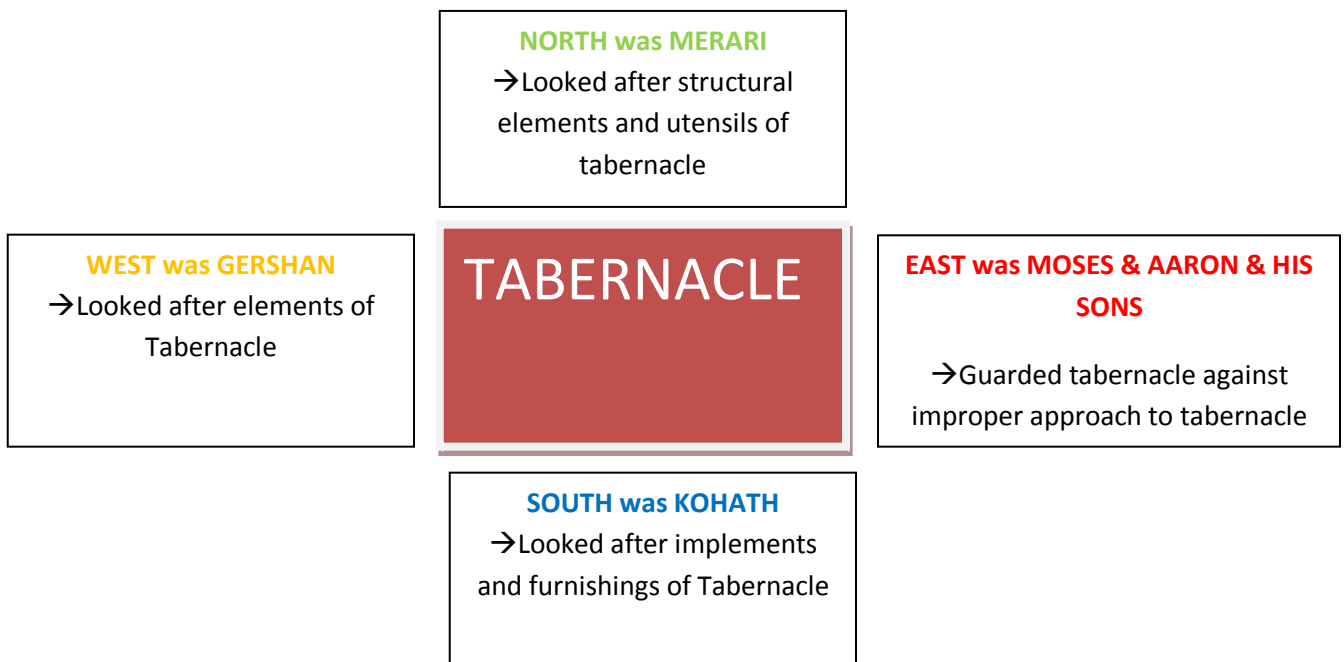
NORTH was MERARI
→Looked after structural elements and utensils of tabernacle

WEST was GERSHAN
→Looked after elements of Tabernacle

TABERNACLE

EAST was MOSES & AARON & HIS SONS

→Guarded tabernacle against improper approach to tabernacle

SOUTH was KOHATH
→Looked after implements and furnishings of Tabernacle